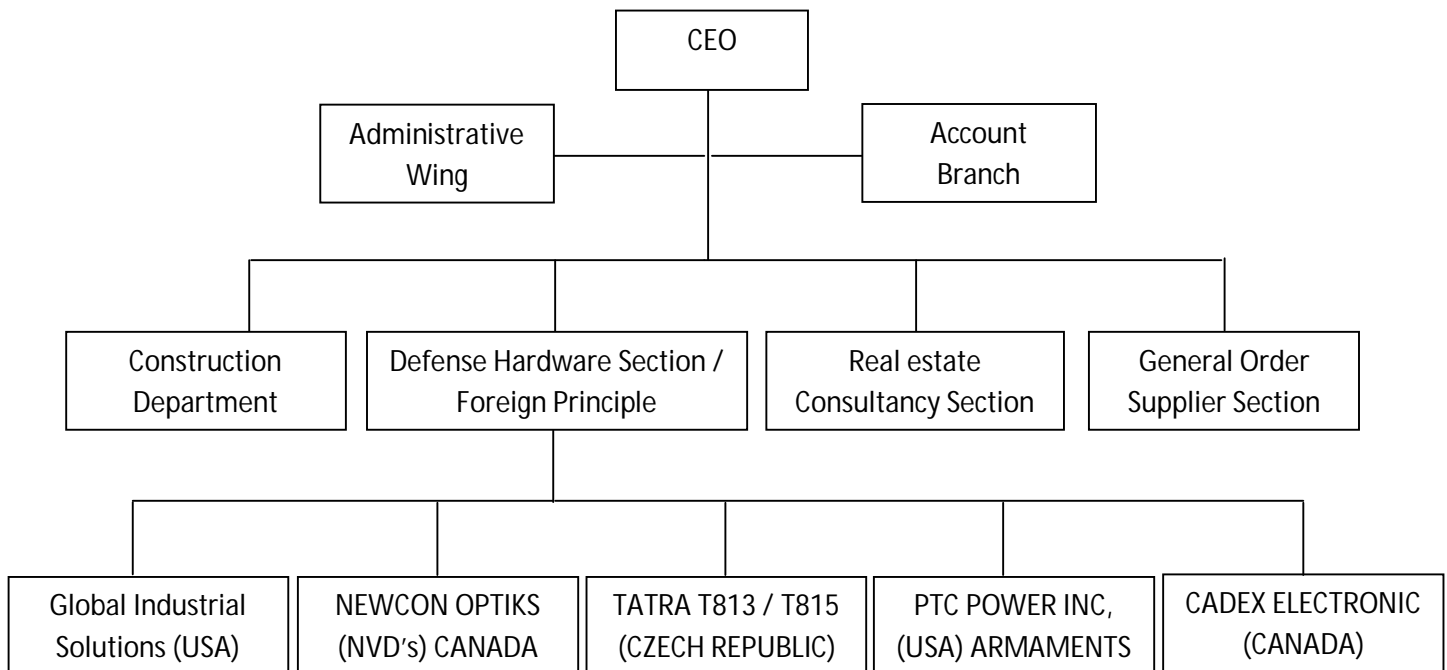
CEO

Administrative Wing

Account Branch

Construction Department

Defense Hardware Section / Foreign Principle

Real estate Consultancy Section

General Order Supplier Section

Global Industrial Solutions (USA)

NEWCON OPTIKS (NVD's) CANADA

TATRA T813 / T815 (CZECH REPUBLIC)

PTC POWER INC, (USA) ARMAMENTS

CADEX ELECTRONIC (CANADA)